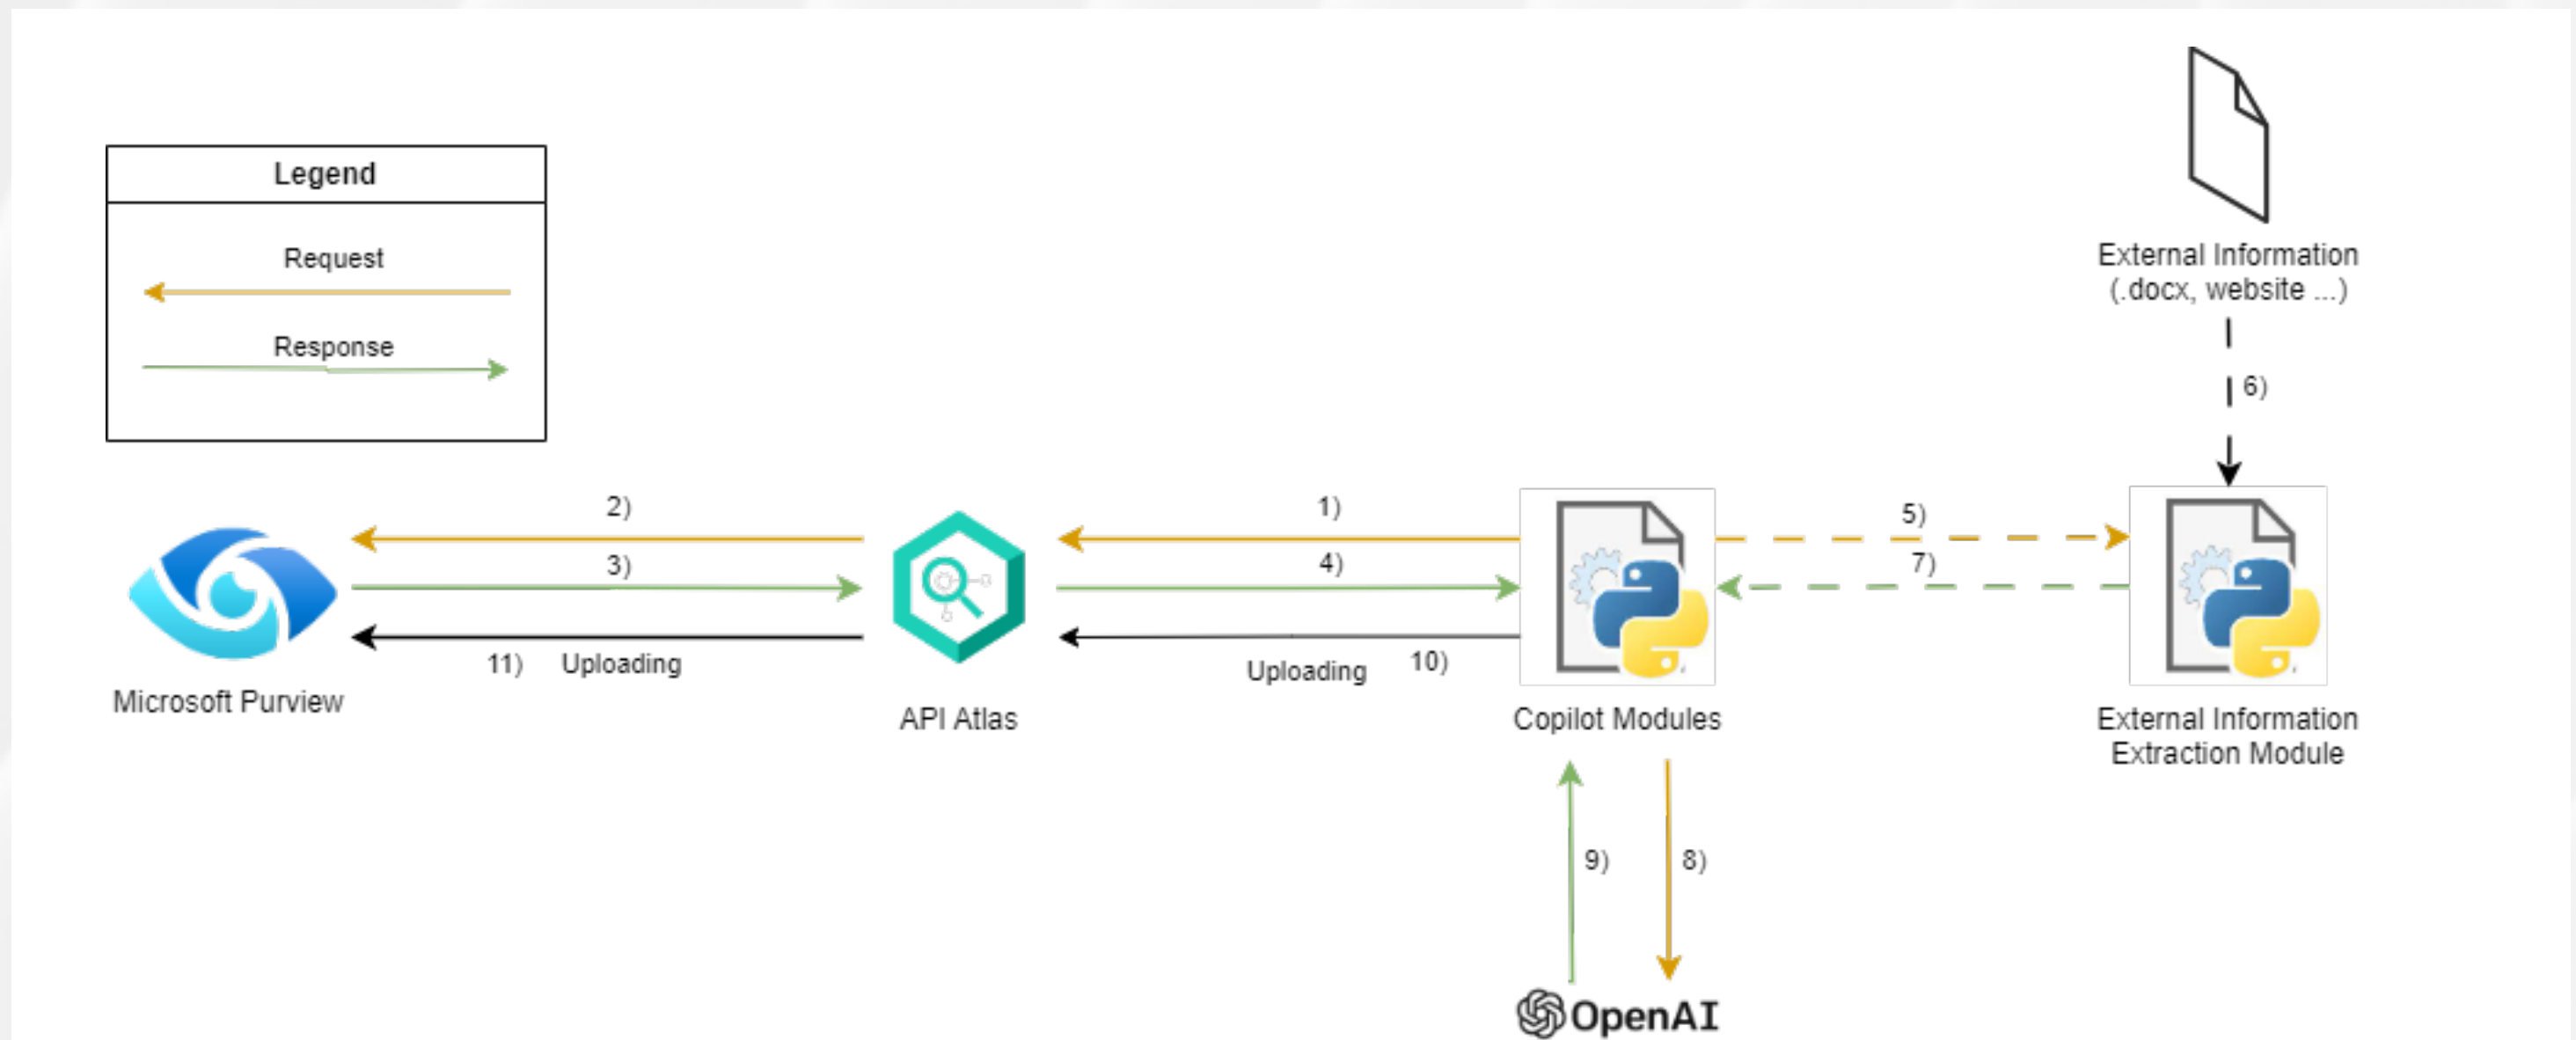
Legend

Request

Response

External Information (.docx, website ...)

6)

2)

3)

11) Uploading

Microsoft Purview

API Atlas

1)

4)

Uploading 10)

Copilot Modules

5)

7)

External Information Extraction Module

9)

8)

OpenAI